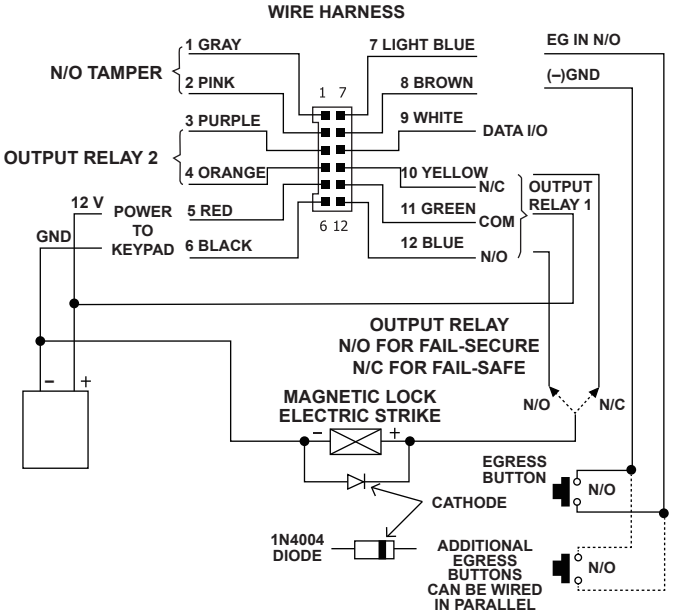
WIRE HARNESS

N/O TAMPER
1 GRAY
2 PINK
7 LIGHT BLUE
8 BROWN
EG IN N/O
(–)GND

OUTPUT RELAY 2
3 PURPLE
4 ORANGE
9 WHITE
DATA I/O
10 YELLOW
N/C

1 7
6 12

12 V
GND
POWER TO KEYPAD
5 RED
6 BLACK
11 GREEN
COM
12 BLUE
N/O
OUTPUT RELAY 1

OUTPUT RELAY
N/O FOR FAIL-SECURE
N/C FOR FAIL-SAFE

– +

MAGNETIC LOCK
ELECTRIC STRIKE
– +
N/O
N/C

EGRESS BUTTON
N/O

CATHODE

1N4004 DIODE

ADDITIONAL EGRESS BUTTONS CAN BE WIRED IN PARALLEL
N/O